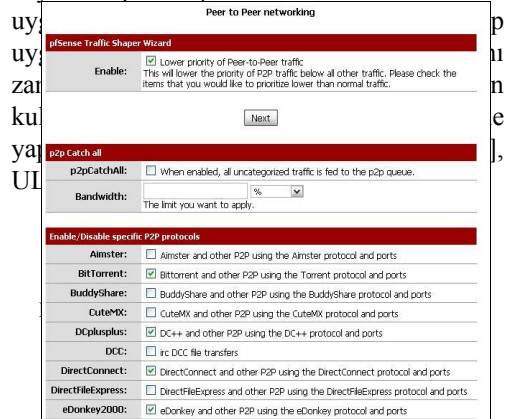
Peer to Peer networking

pfSense Traffic Shaper Wizard

Enable: ☑ Lower priority of Peer-to-Peer traffic
This will lower the priority of P2P traffic below all other traffic. Please check the items that you would like to prioritize lower than normal traffic.

Next

p2p Catch all

p2pCatchAll: ☐ When enabled, all uncategorized traffic is fed to the p2p queue.

Bandwidth: % The limit you want to apply.

Enable/Disable specific P2P protocols

| | |
|---|---|
| Aimster: | ☐ Aimster and other P2P using the Aimster protocol and ports |
| BitTorrent: | ☑ Bittorrent and other P2P using the Torrent protocol and ports |
| BuddyShare: | ☐ BuddyShare and other P2P using the BuddyShare protocol and ports |
| CuteMX: | ☐ CuteMX and other P2P using the CuteMX protocol and ports |
| DCplusplus: | ☑ DC++ and other P2P using the DC++ protocol and ports |
| DCC: | ☐ irc DCC file transfers |
| DirectConnect: | ☑ DirectConnect and other P2P using the DirectConnect protocol and ports |
| DirectFileExpress: | ☐ DirectFileExpress and other P2P using the DirectFileExpress protocol and ports |
| eDonkey2000: | ☑ eDonkey and other P2P using the eDonkey protocol and ports |

uy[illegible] p
uy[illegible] n
zar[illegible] n
kul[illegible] e
yap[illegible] ],
UL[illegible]